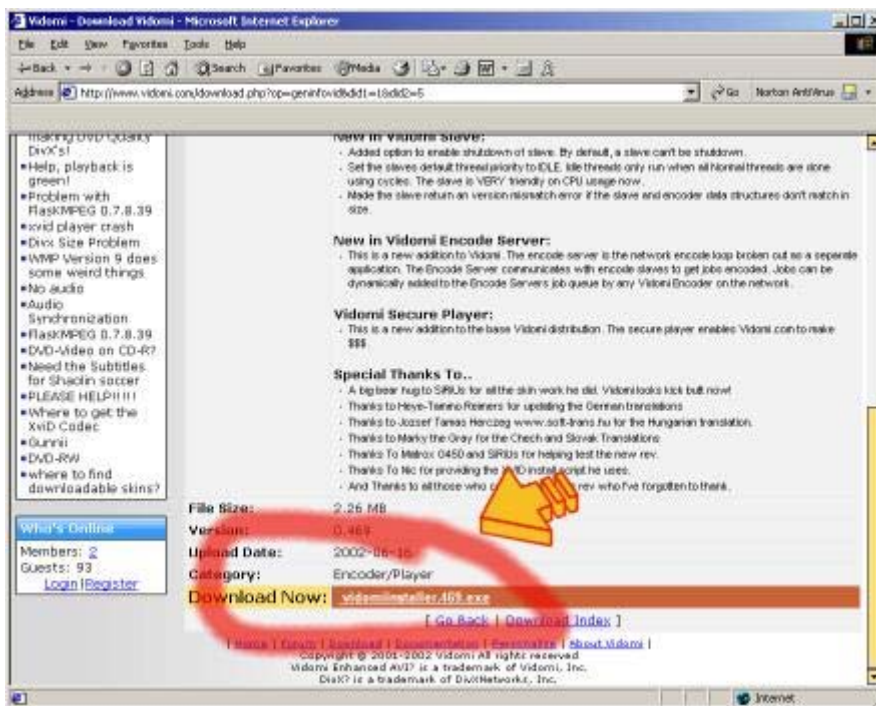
Vidomi - Download Vidomi - Microsoft Internet Explorer

File Edit View Favorites Tools Help

Back Search Favorites Media

Address http://www.vidomi.com/download.php?op=geninfo&did1=1&did2=5 Go Norton AntiVirus

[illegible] DVD Quality DivX's!
•Help, playback is green!
•Problem with FlasKMPEG 0.7.8.39
•xvid player crash
•Divx Size Problem
•WMP Version 9 does some weird things
•No audio
•Audio Synchronization
•FlasKMPEG 0.7.8.39
•DVD-Video on CD-R?
•Need the Subtitles for Shaolin soccer
•PLEASE HELP!!!!!
•Where to get the XviD Codec
•Gunnii
•DVD-RW
•where to find downloadable skins?

Who's Online

Members: 2
Guests: 93
Login | Register

New in Vidomi Slave:
- Added option to enable shutdown of slave. By default, a slave can't be shutdown.
- Set the slaves default thread priority to IDLE. Idle threads only run when all Normal threads are done using cycles. The slave is VERY friendly on CPU usage now.
- Made the slave return an version mismatch error if the slave and encoder data structures don't match in size.

New in Vidomi Encode Server:
- This is a new addition to Vidomi. The encode server is the network encode loop broken out as a seperate application. The Encode Server communicates with encode slaves to get jobs encoded. Jobs can be dynamically added to the Encode Servers job queue by any Vidomi Encoder on the network.

Vidomi Secure Player:
- This is a new addition to the base Vidomi distribution. The secure player enables Vidomi.com to make $$$.

Special Thanks To..
- A big bear hug to SiRiUs for all the skin work he did. Vidomi looks kick butt now!
- Thanks to Heye-Tammo Reimers for updating the German translations
- Thanks to Jozsef Tamas Herczeg www.soft-trans.hu for the Hungarian translation.
- Thanks to Marky the Gray for the Chech and Slovak Translations
- Thanks To Matrox 0450 and SiRiUs for helping test the new rev.
- Thanks To Nic for providing the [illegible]D install script he uses.
- And Thanks to all those who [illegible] rev who I've forgotten to thank.

File Size: 2.26 MB
Version: 0.469
Upload Date: 2002-06-16
Category: Encoder/Player
Download Now: vidomiinstaller.469.exe

[ Go Back | Download Index ]

| Home | Forum | Download | Documentation | Personalize | About Vidomi |
Copyright © 2001-2002 Vidomi All rights reserved
Vidomi Enhanced AVI? is a trademark of Vidomi, Inc.
DivX? is a trademark of DivXNetworks, Inc.

Internet